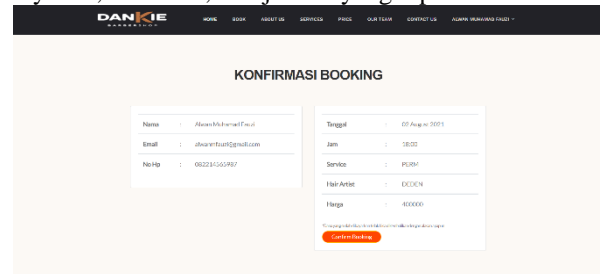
DANKIE BARBERSHOP

HOME BOOK ABOUT US SERVICES PRICE OUR TEAM CONTACT US ALWAN MUHAMMAD FAUZI

KONFIRMASI BOOKING

| Nama | : | Alwan Muhamad Fauzi |
|---|---|---|
| Email | : | alwanmfauzi@gmail.com |
| No Hp | : | 082234565987 |

| Tanggal | : | 09 August 2021 |
|---|---|---|
| Jam | : | 18:00 |
| Service | : | PERM |
| Hair Artist | : | DEDEN |
| Harga | : | 400000 |

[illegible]

Confirm Booking